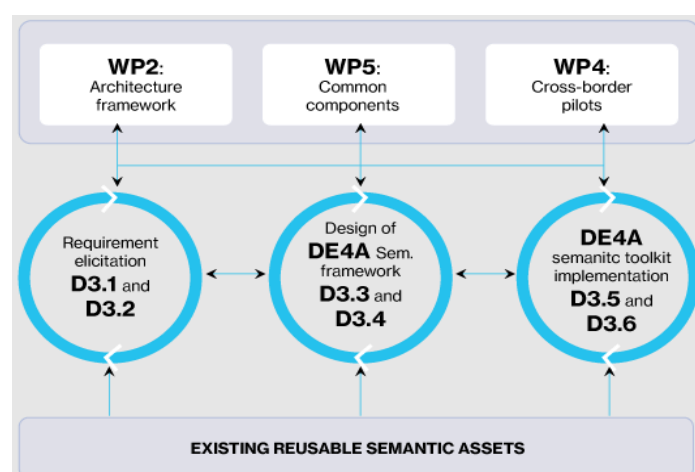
WP2:
Architecture framework

WP5:
Common components

WP4:
Cross-border pilots

Requirement elicitation
D3.1 and
D3.2

Design of
DE4A Sem. framework
D3.3 and
D3.4

DE4A
semanitc toolkit implementation
D3.5 and
D3.6

EXISTING REUSABLE SEMANTIC ASSETS